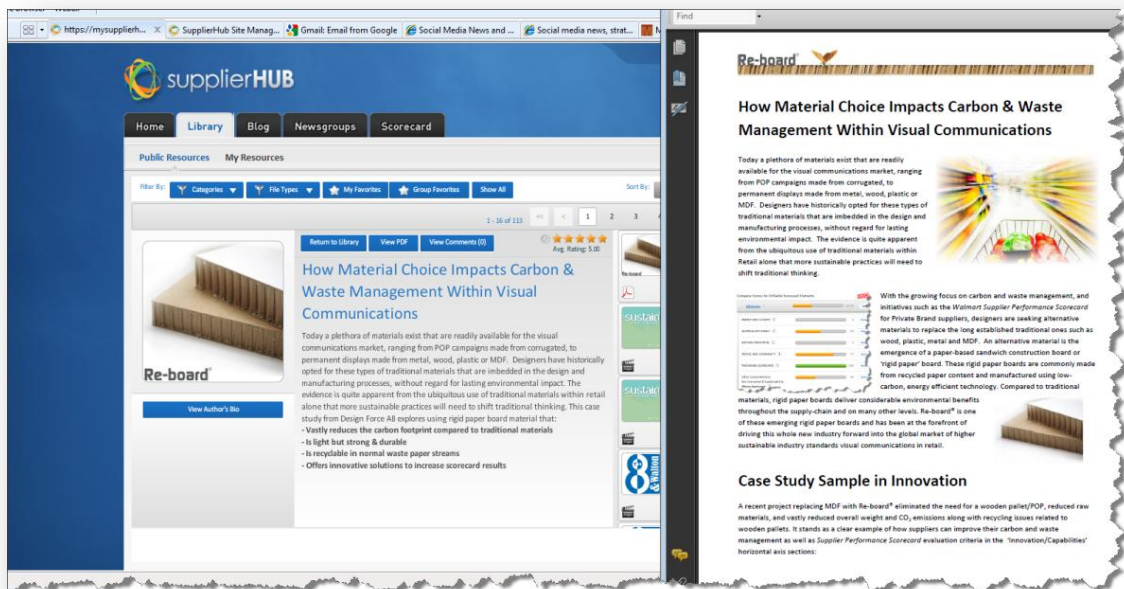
https://mysupplierh... SupplierHub Site Manag... Gmail: Email from Google Social Media News and ... Social media news, strat...

Find

supplierHUB

Home Library Blog Newsgroups Scorecard

Public Resources My Resources

Filter By: Categories File Types My Favorites Group Favorites Show All

Sort By:

1 - 16 of 113 1 2 3

Return to Library View PDF View Comments (0)

Avg. Rating: 5.00

Re-board®

How Material Choice Impacts Carbon & Waste Management Within Visual Communications

Today a plethora of materials exist that are readily available for the visual communications market, ranging from POP campaigns made from corrugated, to permanent displays made from metal, wood, plastic or MDF. Designers have historically opted for these types of traditional materials that are imbedded in the design and manufacturing processes, without regard for lasting environmental impact. The evidence is quite apparent from the ubiquitous use of traditional materials within retail alone that more sustainable practices will need to shift traditional thinking. This case study from Design Force All explores using rigid paper board material that:
- Vastly reduces the carbon footprint compared to traditional materials
- Is light but strong & durable
- Is recyclable in normal waste paper streams
- Offers innovative solutions to increase scorecard results

View Author's Bio

Re-board

How Material Choice Impacts Carbon & Waste Management Within Visual Communications

Today a plethora of materials exist that are readily available for the visual communications market, ranging from POP campaigns made from corrugated, to permanent displays made from metal, wood, plastic or MDF. Designers have historically opted for these types of traditional materials that are imbedded in the design and manufacturing processes, without regard for lasting environmental impact. The evidence is quite apparent from the ubiquitous use of traditional materials within Retail alone that more sustainable practices will need to shift traditional thinking.

With the growing focus on carbon and waste management, and initiatives such as the Walmart Supplier Performance Scorecard for Private Brand suppliers, designers are seeking alternative materials to replace the long established traditional ones such as wood, plastic, metal and MDF. An alternative material is the emergence of a paper-based sandwich construction board or 'rigid paper' board. These rigid paper boards are commonly made from recycled paper content and manufactured using low-carbon, energy efficient technology. Compared to traditional materials, rigid paper boards deliver considerable environmental benefits throughout the supply-chain and on many other levels. Re-board® is one of these emerging rigid paper boards and has been at the forefront of driving this whole new industry forward into the global market of higher sustainable industry standards visual communications in retail.

Case Study Sample in Innovation

A recent project replacing MDF with Re-board® eliminated the need for a wooden pallet/POP, reduced raw materials, and vastly reduced overall weight and $CO_2$ emissions along with recycling issues related to wooden pallets. It stands as a clear example of how suppliers can improve their carbon and waste management as well as Supplier Performance Scorecard evaluation criteria in the 'Innovation/Capabilities' horizontal axis sections: